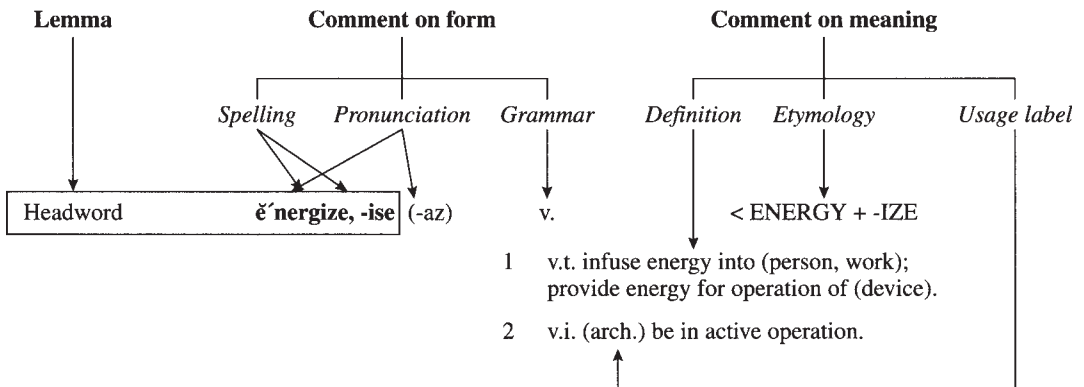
Lemma

Comment on form

Comment on meaning

Spelling Pronunciation Grammar

Definition Etymology Usage label

Headword ĕ´nergize, -ise (-az) v. < ENERGY + -IZE

1 v.t. infuse energy into (person, work); provide energy for operation of (device).

2 v.i. (arch.) be in active operation.